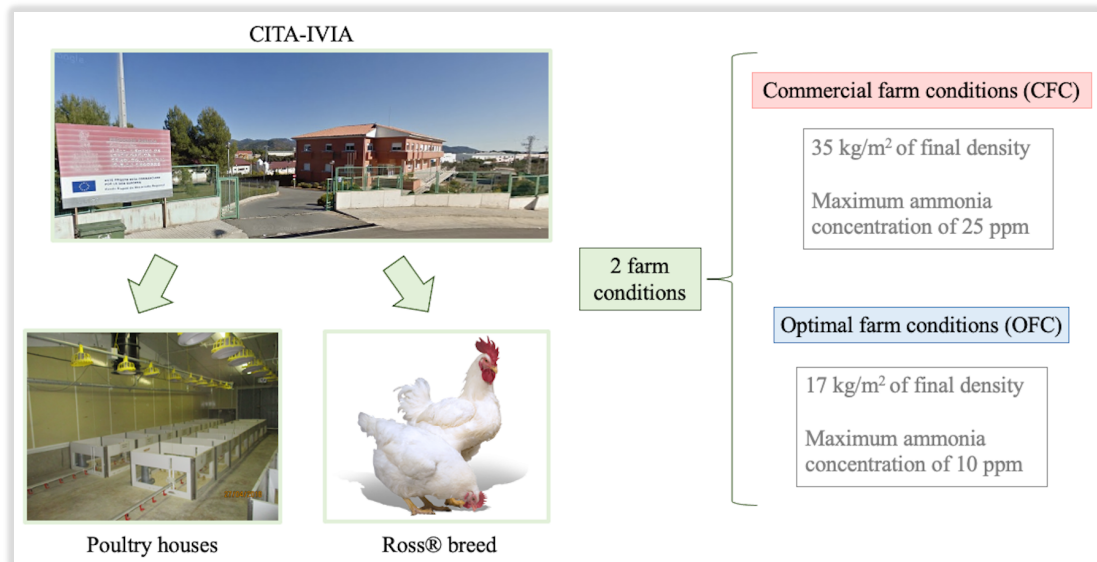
CITA-IVIA

Poultry houses

Ross® breed

2 farm conditions

Commercial farm conditions (CFC)

35 kg/m$^2$ of final density

Maximum ammonia concentration of 25 ppm

Optimal farm conditions (OFC)

17 kg/m$^2$ of final density

Maximum ammonia concentration of 10 ppm